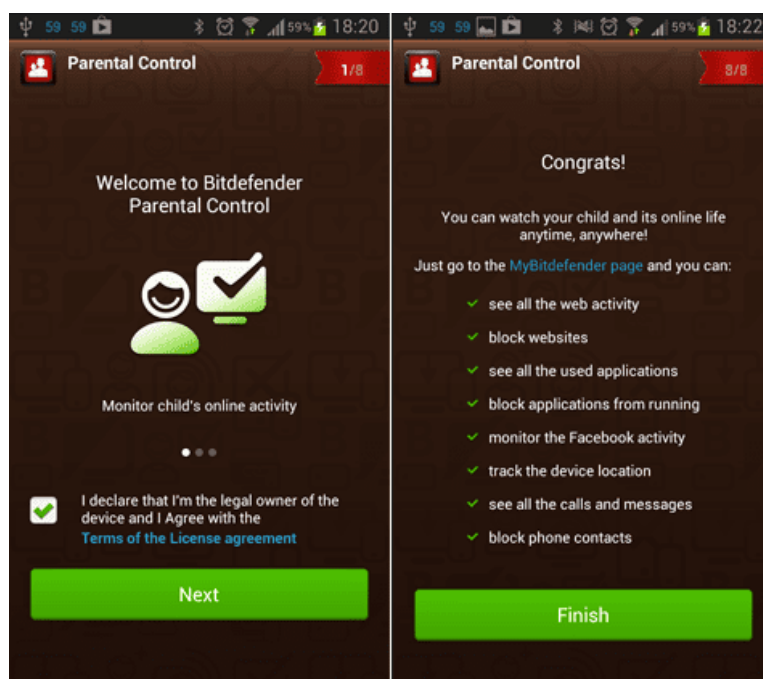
59 59 59% 18:20

Parental Control 1/8

Welcome to Bitdefender Parental Control

Monitor child's online activity

I declare that I'm the legal owner of the device and I Agree with the Terms of the License agreement

Next

59 59 59% 18:22

Parental Control 8/8

Congrats!

You can watch your child and its online life anytime, anywhere!

Just go to the MyBitdefender page and you can:

see all the web activity

block websites

see all the used applications

block applications from running

monitor the Facebook activity

track the device location

see all the calls and messages

block phone contacts

Finish